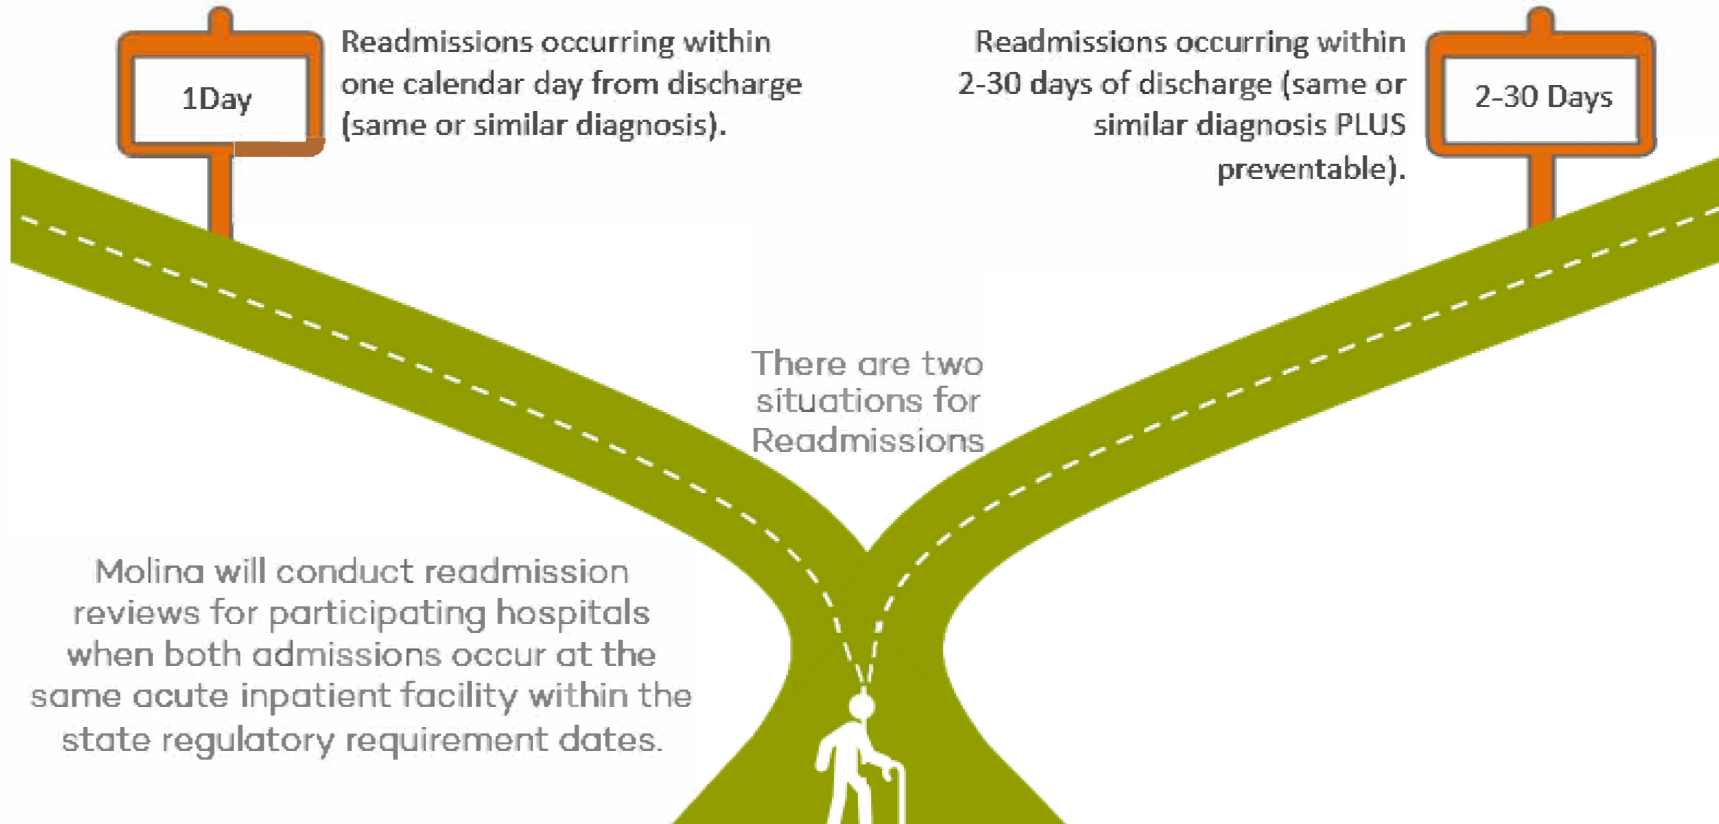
1Day

Readmissions occurring within one calendar day from discharge (same or similar diagnosis).

Readmissions occurring within 2-30 days of discharge (same or similar diagnosis PLUS preventable).

2-30 Days

There are two situations for Readmissions

Molina will conduct readmission reviews for participating hospitals when both admissions occur at the same acute inpatient facility within the state regulatory requirement dates.